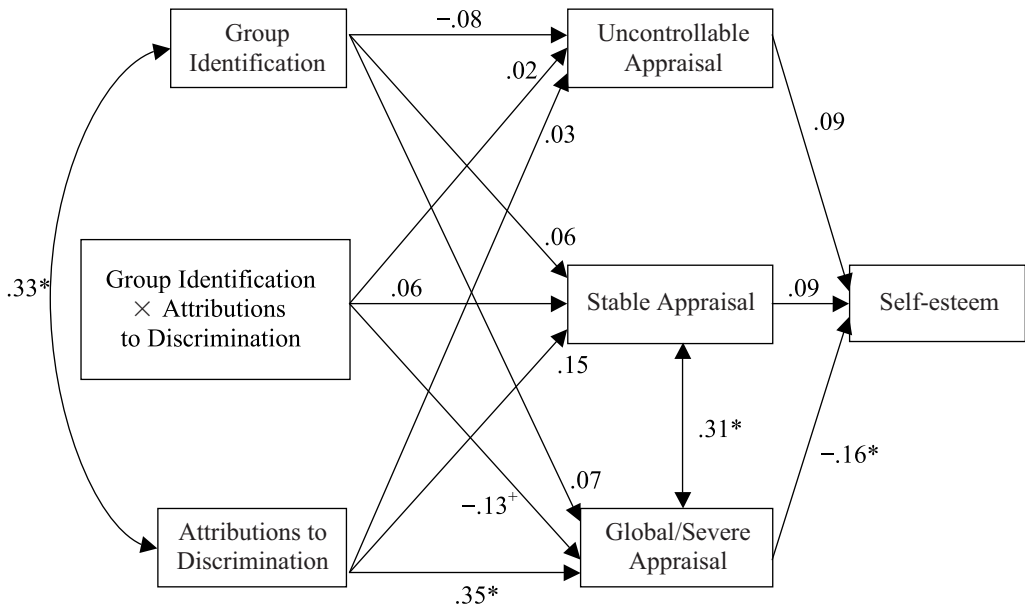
Group Identification

−.08

Uncontrollable Appraisal

.02

.03

.09

.33*

Group Identification × Attributions to Discrimination

.06

.06

Stable Appraisal

.09

Self-esteem

.15

.31*

−.16*

.07

$-.13^{+}$

Attributions to Discrimination

Global/Severe Appraisal

.35*